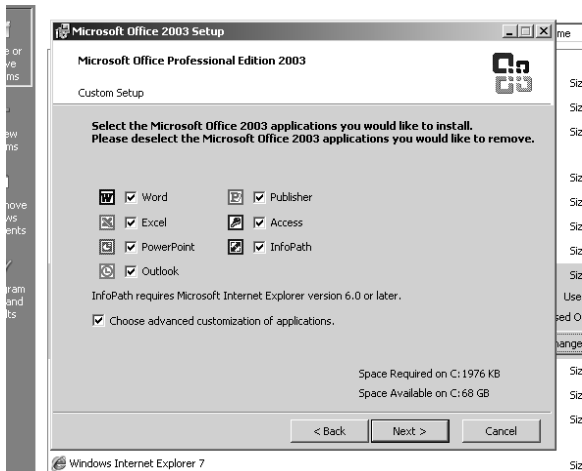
Microsoft Office 2003 Setup

Microsoft Office Professional Edition 2003

Custom Setup

Select the Microsoft Office 2003 applications you would like to install. Please deselect the Microsoft Office 2003 applications you would like to remove.

☑ Word
☑ Excel
☑ PowerPoint
☑ Outlook
☑ Publisher
☑ Access
☑ InfoPath

InfoPath requires Microsoft Internet Explorer version 6.0 or later.

☑ Choose advanced customization of applications.

Space Required on C: 1976 KB
Space Available on C: 68 GB

< Back
Next >
Cancel

e or
ve
ms
ew
ms
nove
ws
ents
gram
and
lts

me
Siz
Siz
Siz
Siz
Siz
Siz
Siz
Siz
Use
sed O
hange
Siz
Siz
Siz
Siz

Windows Internet Explorer 7